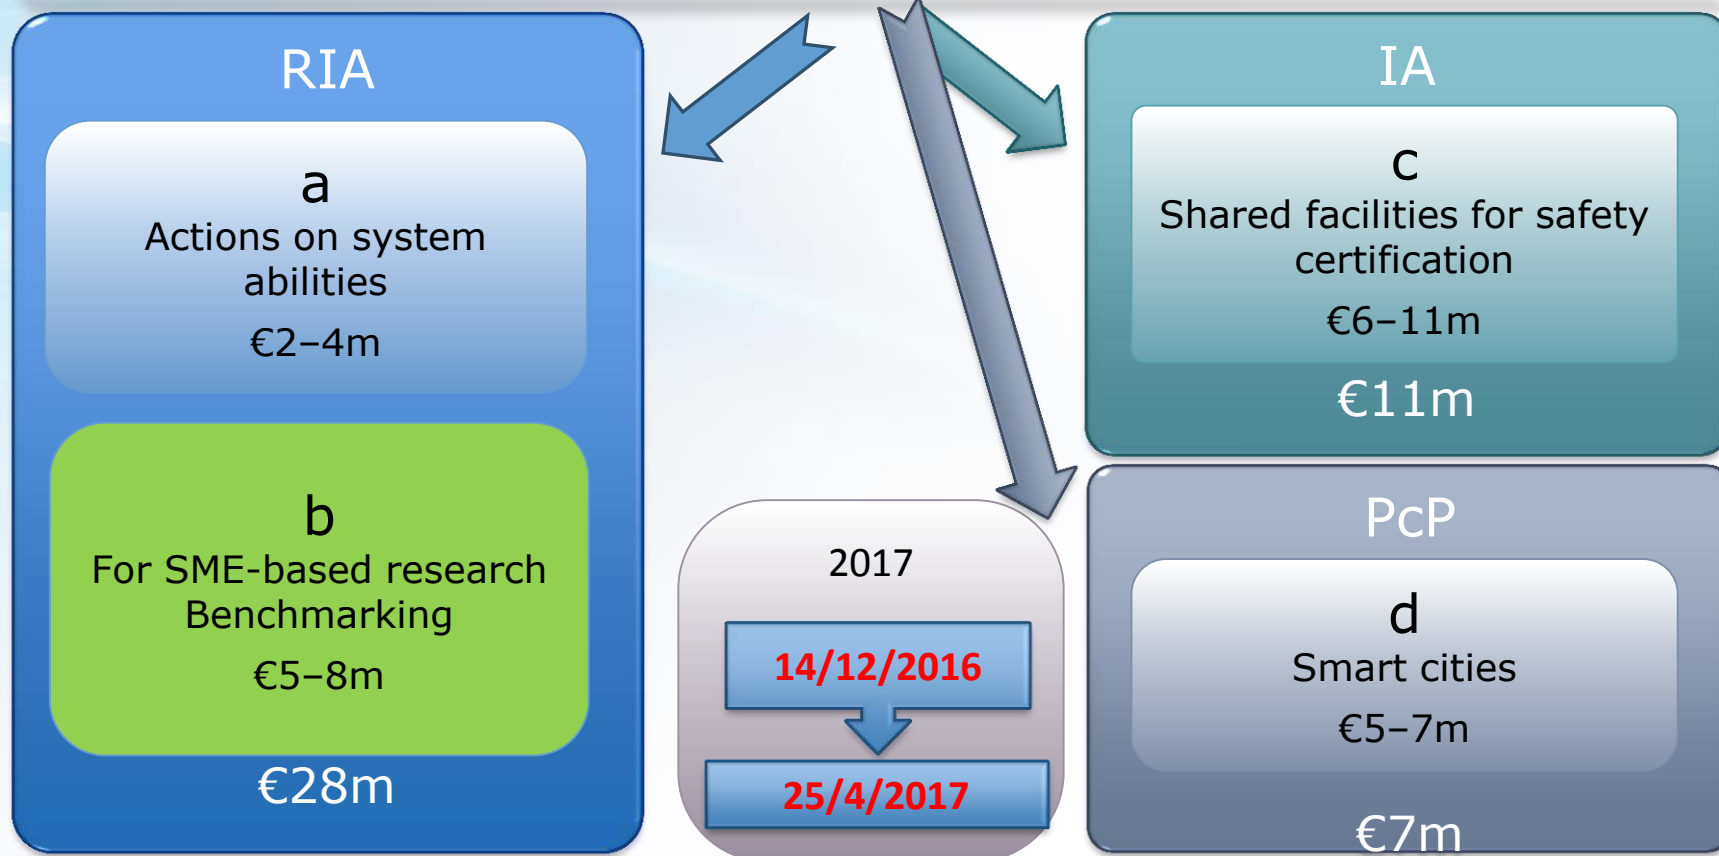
RIA

a
Actions on system abilities
€2–4m

b
For SME-based research Benchmarking
€5–8m

€28m

2017

14/12/2016

25/4/2017

IA

c
Shared facilities for safety certification
€6–11m

€11m

PcP

d
Smart cities
€5–7m

€7m